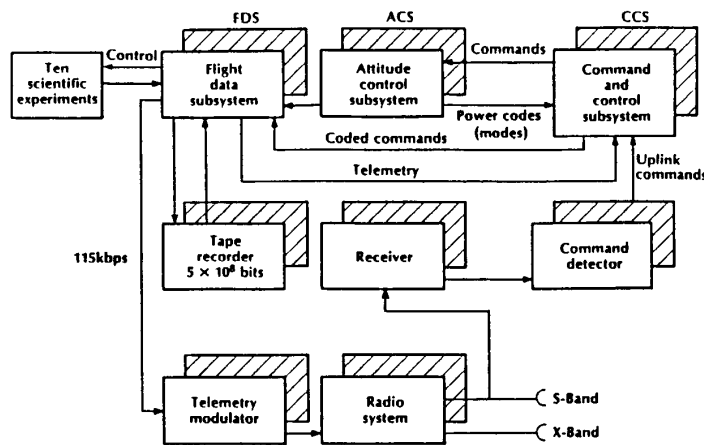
FDS

ACS

CCS

Ten scientific experiments

Control

Flight data subsystem

Attitude control subsystem

Commands

Command and control subsystem

Power codes (modes)

Coded commands

Telemetry

Uplink commands

115kbps

Tape recorder $5 \times 10^8$ bits

Receiver

Command detector

Telemetry modulator

Radio system

S-Band

X-Band